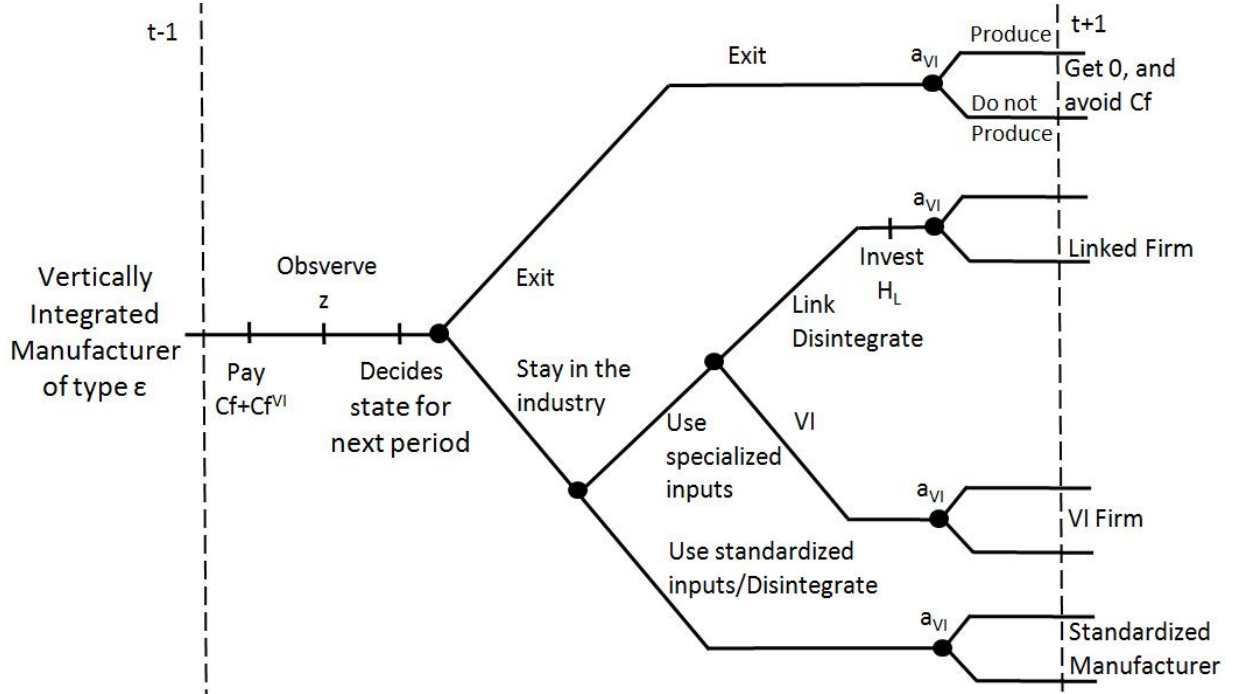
t-1

t+1

Vertically Integrated Manufacturer of type ε

Pay $Cf+Cf^{VI}$

Obsveve z

Decides state for next period

Exit

Exit

Stay in the industry

$a_{VI}$

Produce

Do not Produce

Get 0, and avoid Cf

$a_{VI}$

Invest $H_L$

Link Disintegrate

Linked Firm

Use specialized inputs

VI

$a_{VI}$

VI Firm

Use standardized inputs/Disintegrate

$a_{VI}$

Standardized Manufacturer